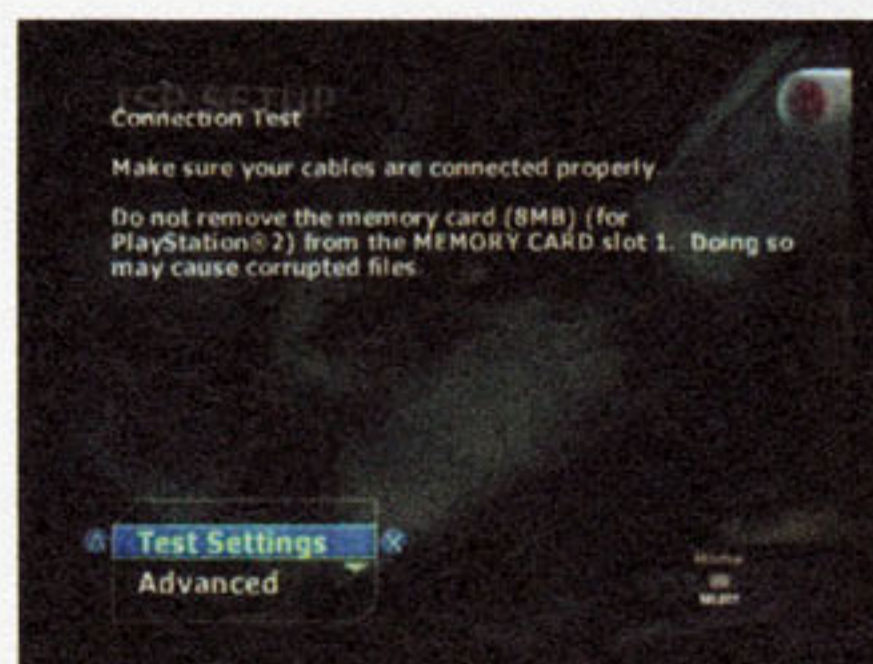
ISP SETUP
Connection Test

Make sure your cables are connected properly.

Do not remove the memory card (8MB) (for PlayStation®2) from the MEMORY CARD slot 1. Doing so may cause corrupted files.

Test Settings
Advanced

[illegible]
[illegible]